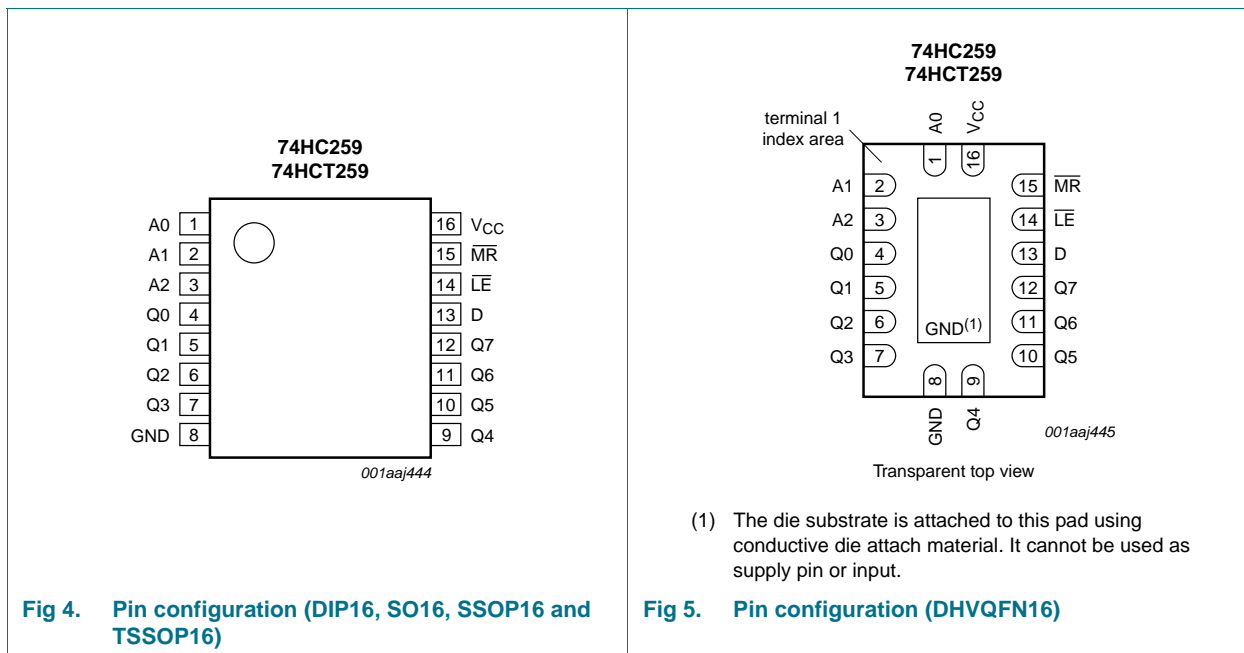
74HC259
74HCT259

A0 1
A1 2
A2 3
Q0 4
Q1 5
Q2 6
Q3 7
GND 8

16 $V_{CC}$
15 $\overline{MR}$
14 $\overline{LE}$
13 D
12 Q7
11 Q6
10 Q5
9 Q4

001aaj444

Fig 4. Pin configuration (DIP16, SO16, SSOP16 and TSSOP16)

74HC259
74HCT259

terminal 1 index area

A0 $V_{CC}$
1 16

A1 2
A2 3
Q0 4
Q1 5
Q2 6
Q3 7

15 $\overline{MR}$
14 $\overline{LE}$
13 D
12 Q7
11 Q6
10 Q5

$GND^{(1)}$

8 9
GND Q4

001aaj445

Transparent top view

(1) The die substrate is attached to this pad using conductive die attach material. It cannot be used as supply pin or input.

Fig 5. Pin configuration (DHVQFN16)